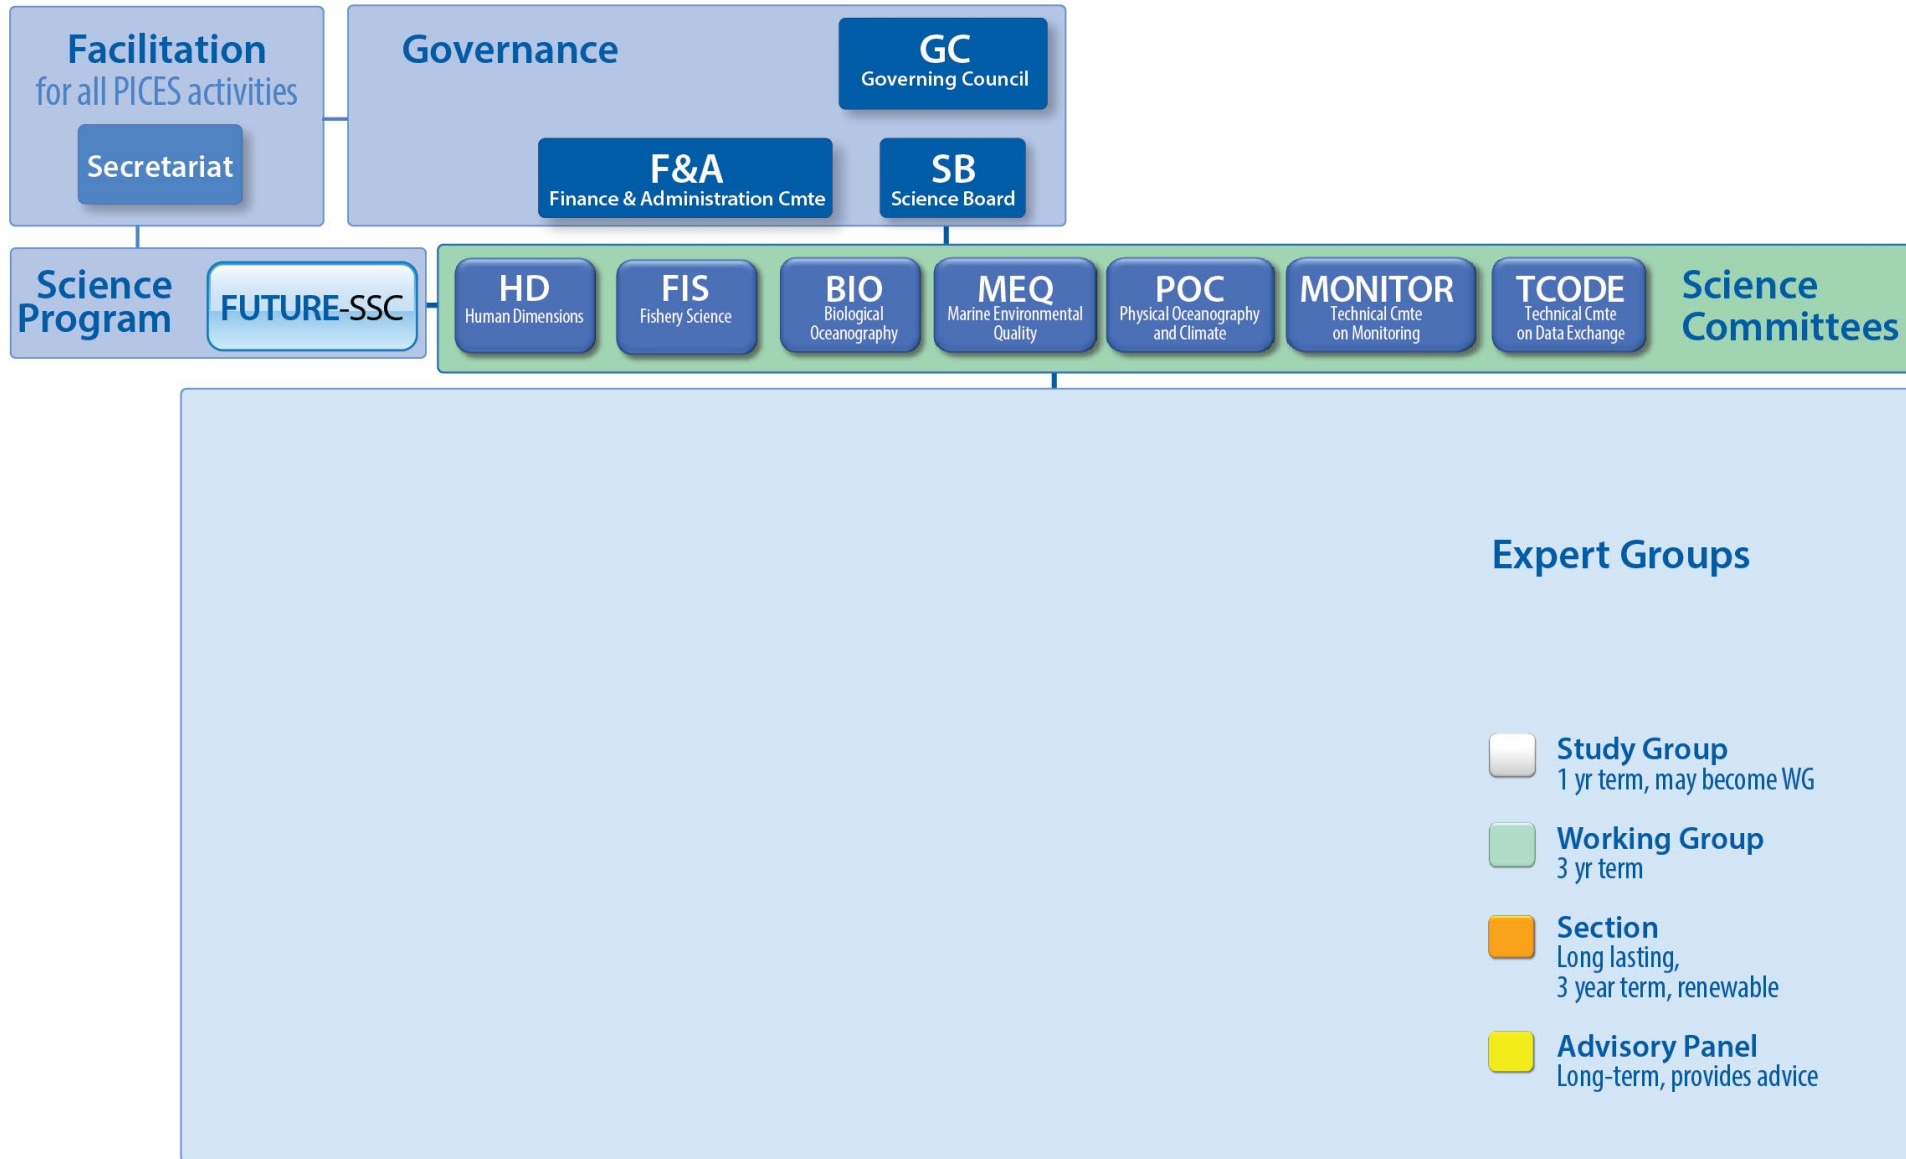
Facilitation
for all PICES activities

Secretariat

Governance

GC
Governing Council

F&A
Finance & Administration Cmte

SB
Science Board

Science Program

FUTURE-SSC

HD
Human Dimensions

FIS
Fishery Science

BIO
Biological Oceanography

MEQ
Marine Environmental Quality

POC
Physical Oceanography and Climate

MONITOR
Technical Cmte on Monitoring

TCODE
Technical Cmte on Data Exchange

Science Committees

Expert Groups

Study Group
1 yr term, may become WG

Working Group
3 yr term

Section
Long lasting,
3 year term, renewable

Advisory Panel
Long-term, provides advice